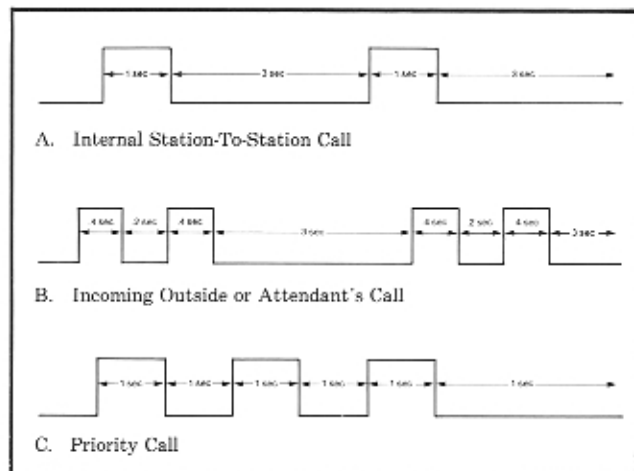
1 sec
3 sec
1 sec
3 sec

A. Internal Station-To-Station Call

.4 sec
.2 sec
.4 sec
3 sec
.4 sec
.2 sec
.4 sec
3 sec

B. Incoming Outside or Attendant's Call

1 sec
1 sec
1 sec
1 sec
1 sec
1 sec

C. Priority Call